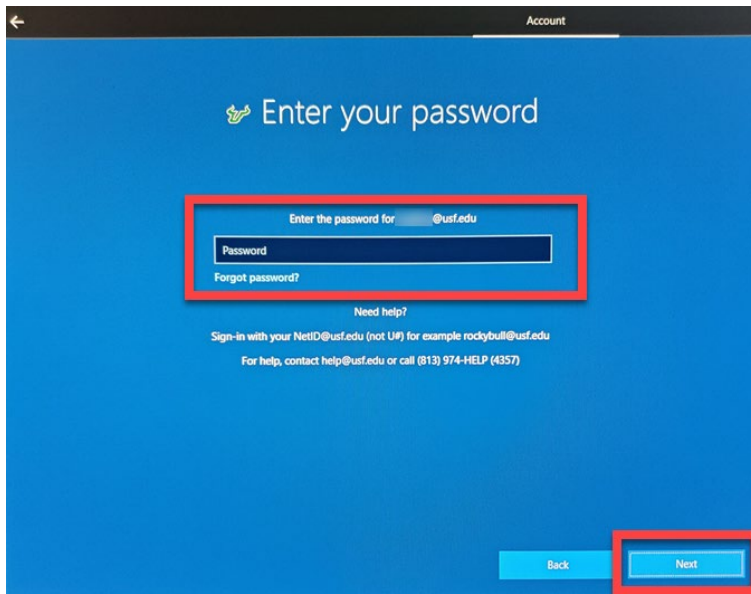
Account

Enter your password

Enter the password for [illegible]@usf.edu

Password

Forgot password?

Need help?

Sign-in with your NetID@usf.edu (not U#) for example rockybull@usf.edu

For help, contact help@usf.edu or call (813) 974-HELP (4357)

Back

Next